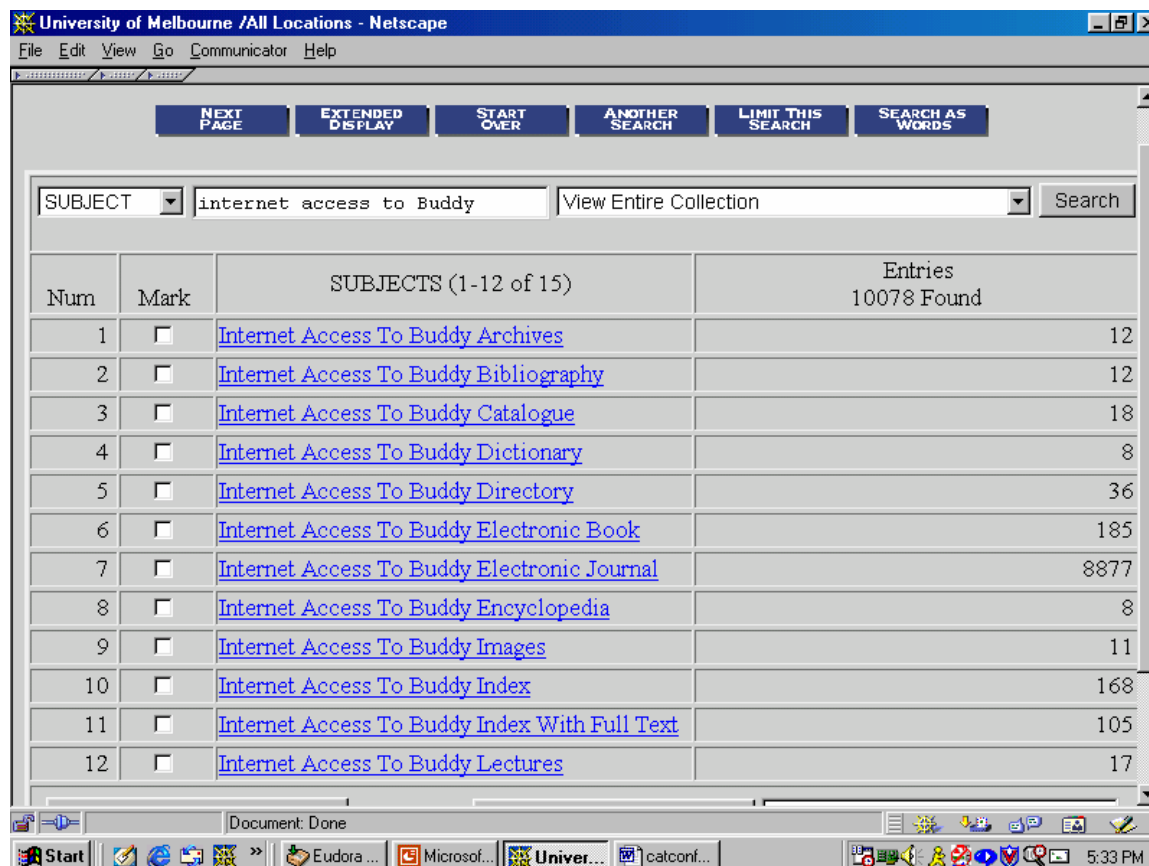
University of Melbourne /All Locations - Netscape

File Edit View Go Communicator Help

NEXT PAGE | EXTENDED DISPLAY | START OVER | ANOTHER SEARCH | LIMIT THIS SEARCH | SEARCH AS WORDS

SUBJECT | internet access to Buddy | View Entire Collection | Search

| Num | Mark | SUBJECTS (1-12 of 15) | Entries 10078 Found |
|---|---|---|---|
| 1 | ☐ | Internet Access To Buddy Archives | 12 |
| 2 | ☐ | Internet Access To Buddy Bibliography | 12 |
| 3 | ☐ | Internet Access To Buddy Catalogue | 18 |
| 4 | ☐ | Internet Access To Buddy Dictionary | 8 |
| 5 | ☐ | Internet Access To Buddy Directory | 36 |
| 6 | ☐ | Internet Access To Buddy Electronic Book | 185 |
| 7 | ☐ | Internet Access To Buddy Electronic Journal | 8877 |
| 8 | ☐ | Internet Access To Buddy Encyclopedia | 8 |
| 9 | ☐ | Internet Access To Buddy Images | 11 |
| 10 | ☐ | Internet Access To Buddy Index | 168 |
| 11 | ☐ | Internet Access To Buddy Index With Full Text | 105 |
| 12 | ☐ | Internet Access To Buddy Lectures | 17 |

Document: Done

Start | Eudora ... | Microsof... | Univer... | catconf... | 5:33 PM